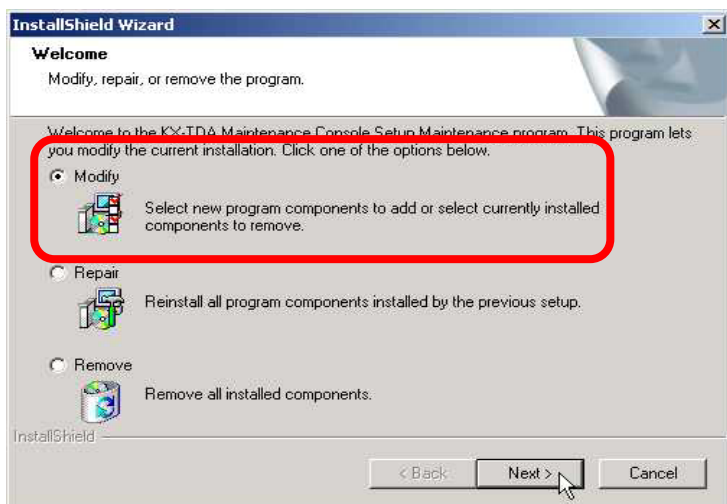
InstallShield Wizard

Welcome

Modify, repair, or remove the program.

Welcome to the KX-TDA Maintenance Console Setup Maintenance program. This program lets you modify the current installation. Click one of the options below.

Modify

Select new program components to add or select currently installed components to remove.

Repair

Reinstall all program components installed by the previous setup.

Remove

Remove all installed components.

InstallShield

< Back

Next >

Cancel